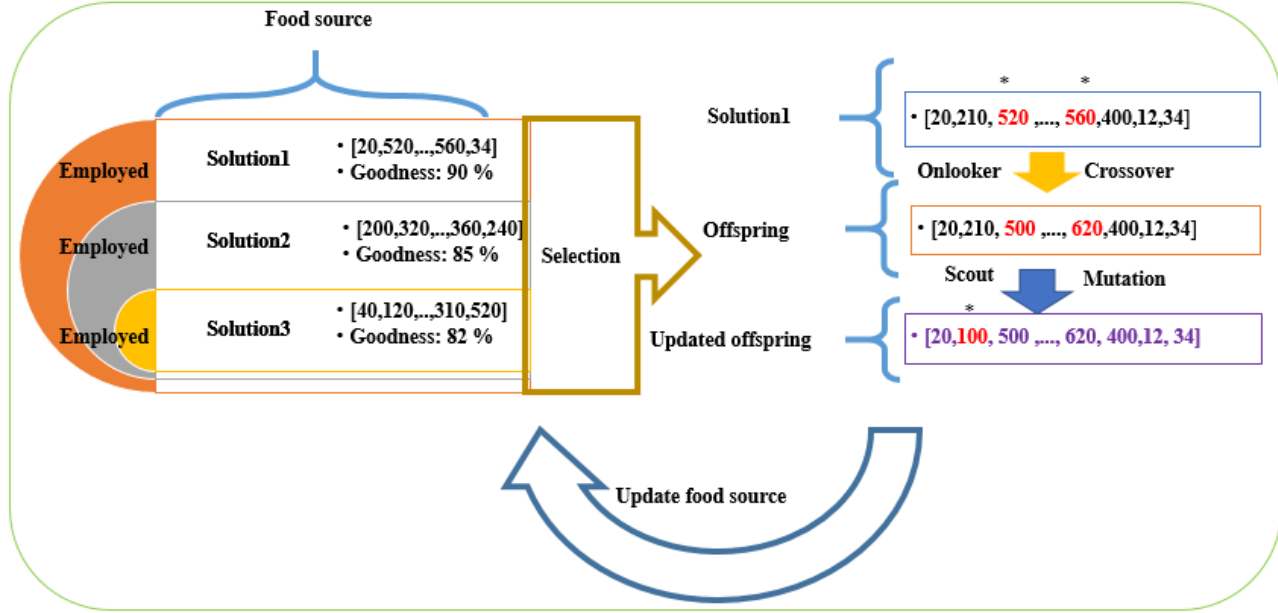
Food source

Employed

Employed

Employed

Solution1

• [20,520,..,560,34]
• Goodness: 90 %

Solution2

• [200,320,..,360,240]
• Goodness: 85 %

Solution3

• [40,120,..,310,520]
• Goodness: 82 %

Selection

Solution1

* *

• [20,210, 520 ,..., 560,400,12,34]

Onlooker Crossover

Offspring

• [20,210, 500 ,..., 620,400,12,34]

Scout Mutation

Updated offspring

*

• [20,100, 500 ,..., 620, 400,12, 34]

Update food source